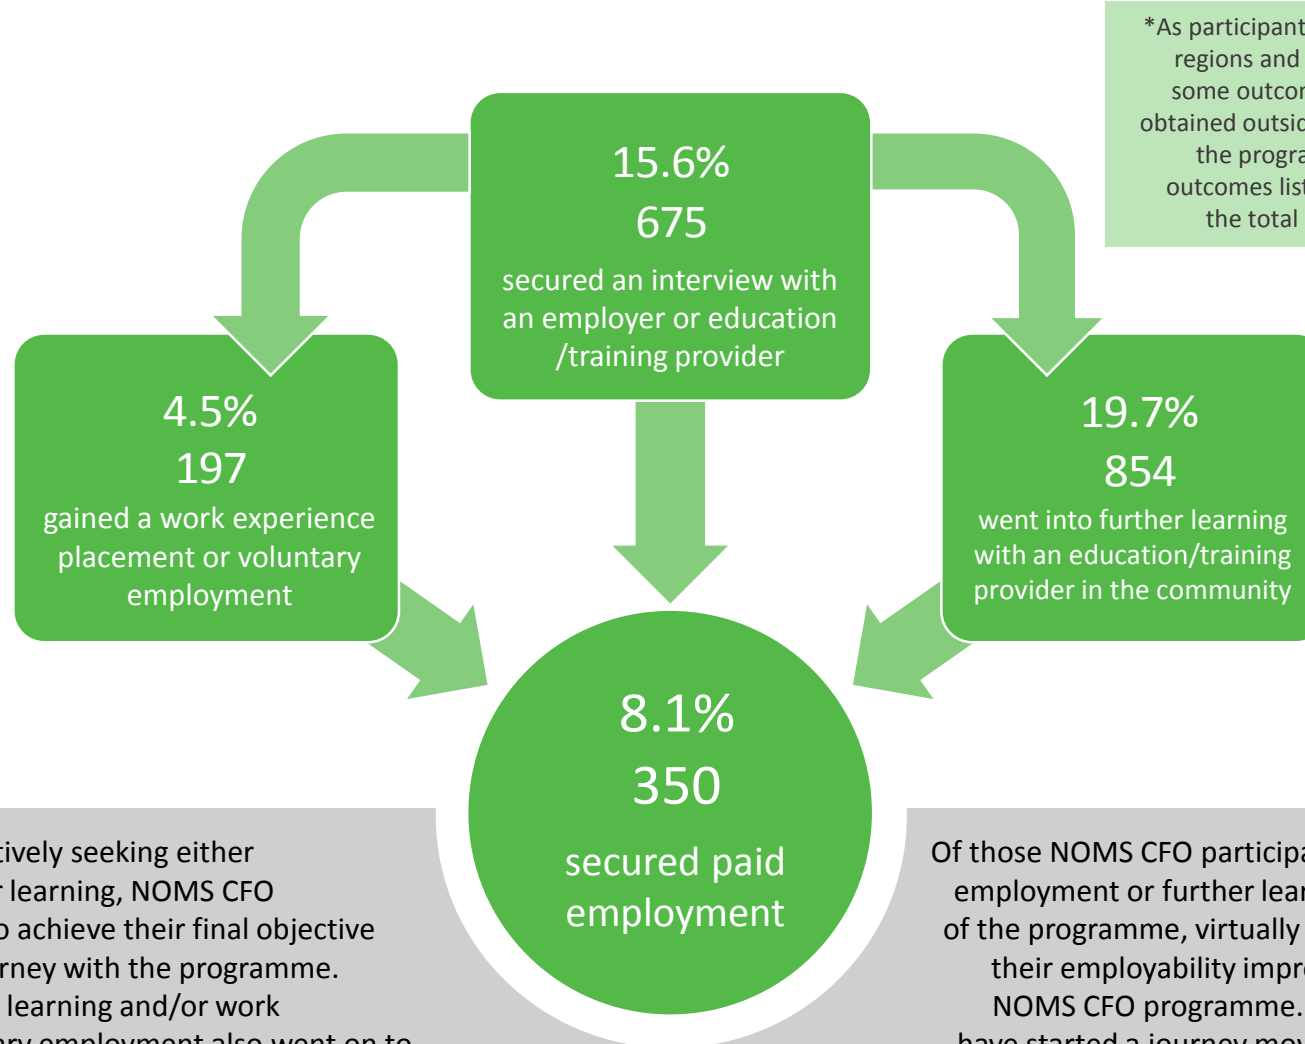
*As participant
regions and
some outco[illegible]
obtained outsi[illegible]
the progra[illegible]
outcomes lis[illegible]
the total

15.6%
675
secured an interview with an employer or education /training provider

4.5%
197
gained a work experience placement or voluntary employment

19.7%
854
went into further learning with an education/training provider in the community

8.1%
350
secured paid employment

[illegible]tively seeking either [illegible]r learning, NOMS CFO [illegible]o achieve their final objective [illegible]rney with the programme. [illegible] learning and/or work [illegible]

Of those NOMS CFO participa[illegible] employment or further lear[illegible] of the programme, virtually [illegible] their employability impr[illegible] NOMS CFO programme. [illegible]